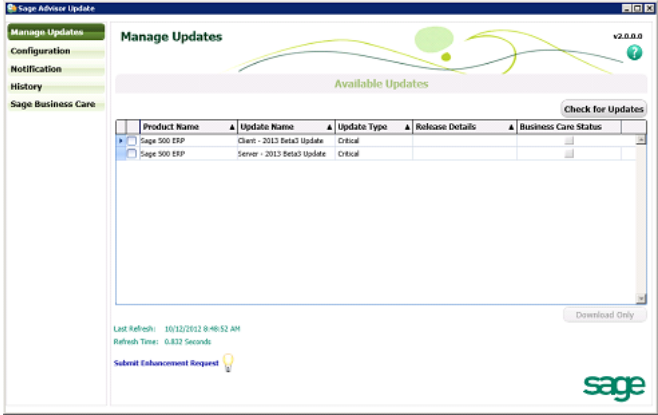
Sage Advisor Update

Manage Updates
Configuration
Notification
History
Sage Business Care

Manage Updates

v2.0.0.0

Available Updates

Check for Updates

| | Product Name | Update Name | Update Type | Release Details | Business Care Status |
|---|---|---|---|---|---|
| | Sage 500 ERP | Client - 2013 Beta3 Update | Critical | | |
| | Sage 500 ERP | Server - 2013 Beta3 Update | Critical | | |

Download Only

Last Refresh: 10/12/2012 8:48:52 AM
Refresh Time: 0.832 Seconds

Submit Enhancement Request

sage